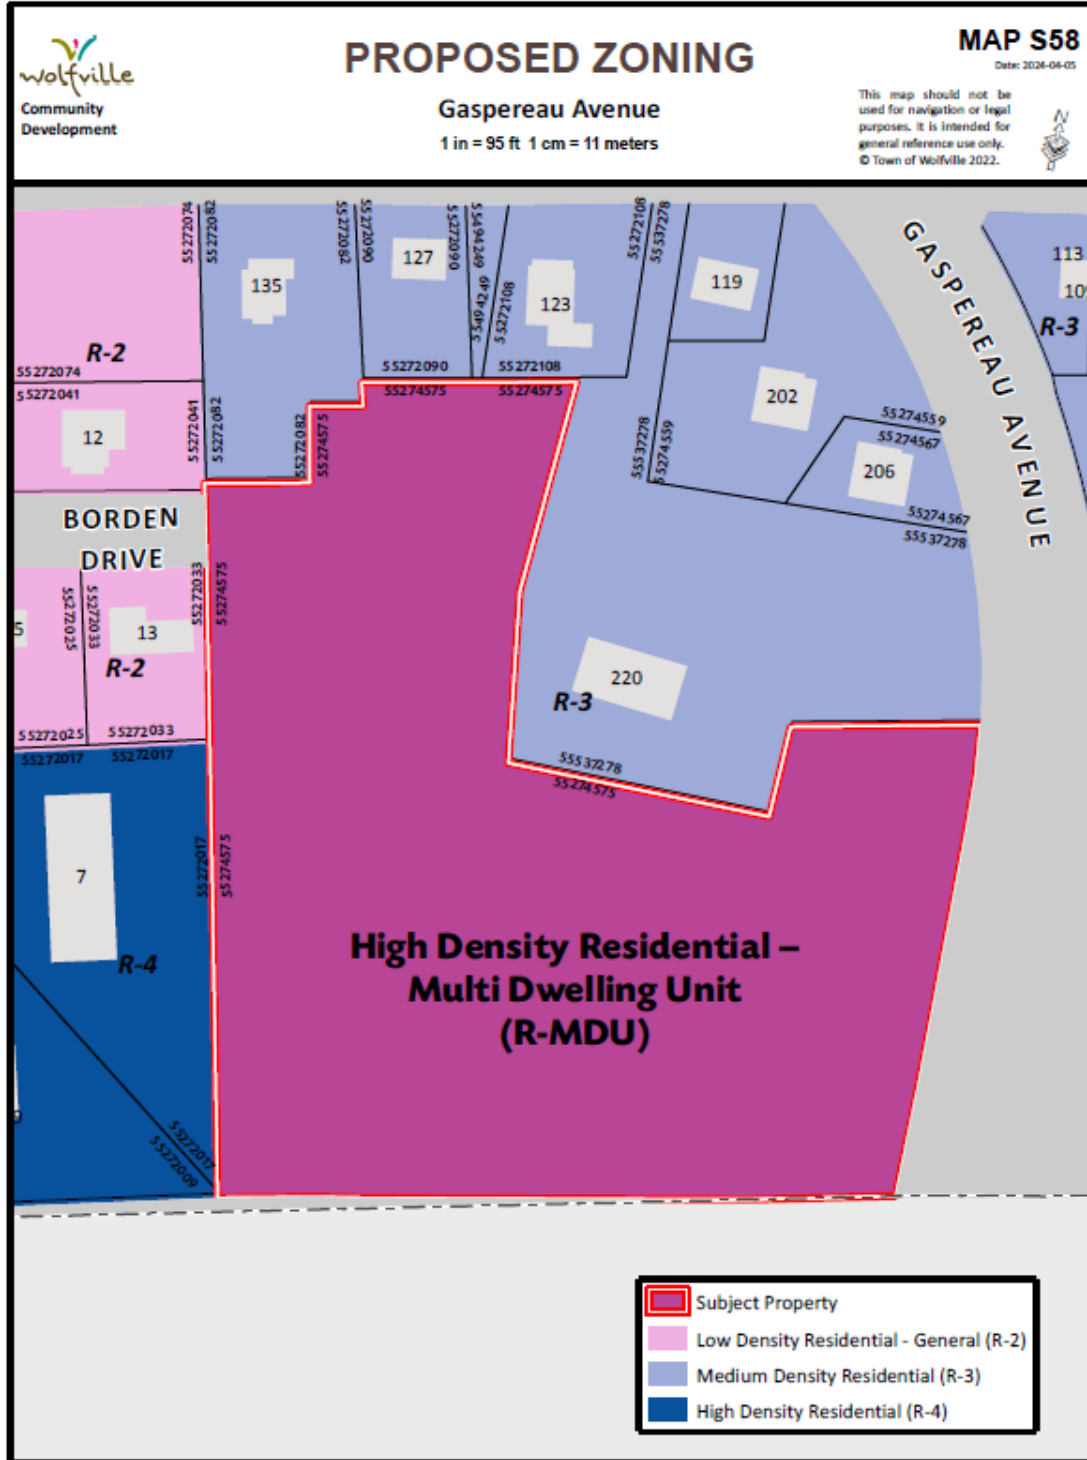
wolfville
Community Development

PROPOSED ZONING
Gaspereau Avenue
1 in = 95 ft 1 cm = 11 meters

MAP S58
Date: 2024-04-05
This map should not be used for navigation or legal purposes. It is intended for general reference use only.
© Town of Wolfville 2022.

N

55272074
55272082
55272082
55272090
55272090
55494249
55272108
55272108
55537278
135
127
123
119
113
10
R-3
GASPEREAU AVENUE
R-2
55272074
55272041
12
55272041
55272082
55272090
55274575
55272108
55274575
55272082
55274575
202
55537278
55274559
55274559
55274567
206
55274567
55537278
BORDEN DRIVE
5
55272025
55272033
13
R-2
55272033
55274575
220
R-3
55272025
55272033
55272017
55272017
55537278
55274575
7
R-4
55272017
55274575
55272017
55272009

High Density Residential – Multi Dwelling Unit (R-MDU)

Subject Property
Low Density Residential - General (R-2)
Medium Density Residential (R-3)
High Density Residential (R-4)